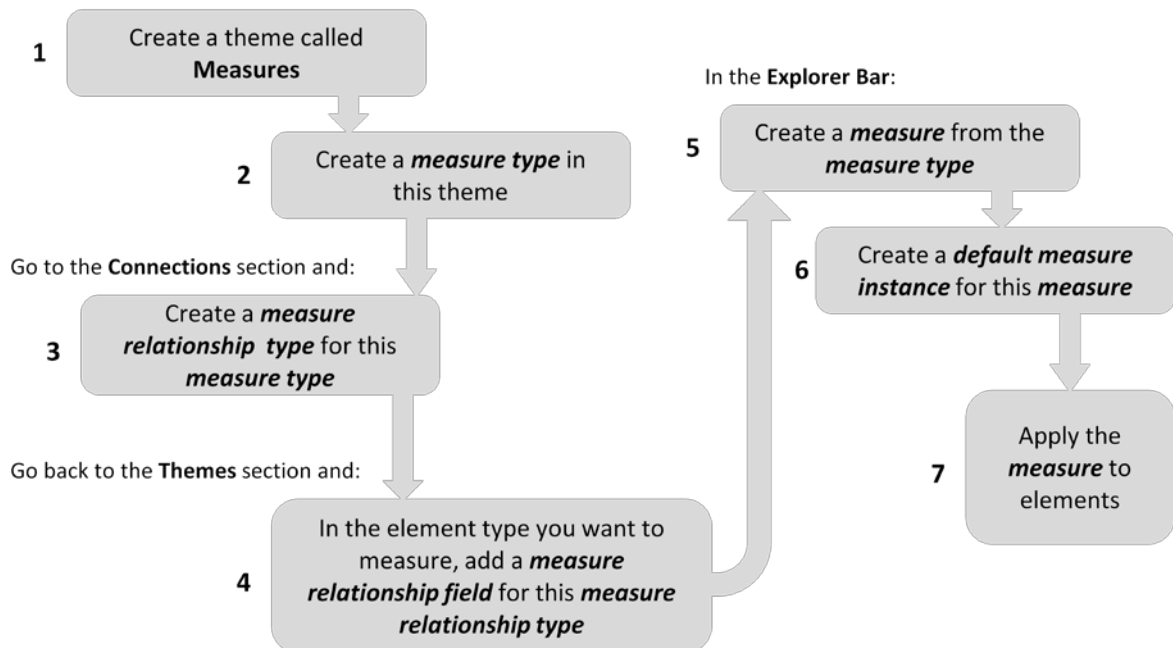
1
Create a theme called **Measures**

2
Create a ***measure type*** in this theme

Go to the **Connections** section and:

3
Create a ***measure relationship type*** for this ***measure type***

Go back to the **Themes** section and:

4
In the element type you want to measure, add a ***measure relationship field*** for this ***measure relationship type***

In the **Explorer Bar**:

5
Create a ***measure*** from the ***measure type***

6
Create a ***default measure instance*** for this ***measure***

7
Apply the ***measure*** to elements